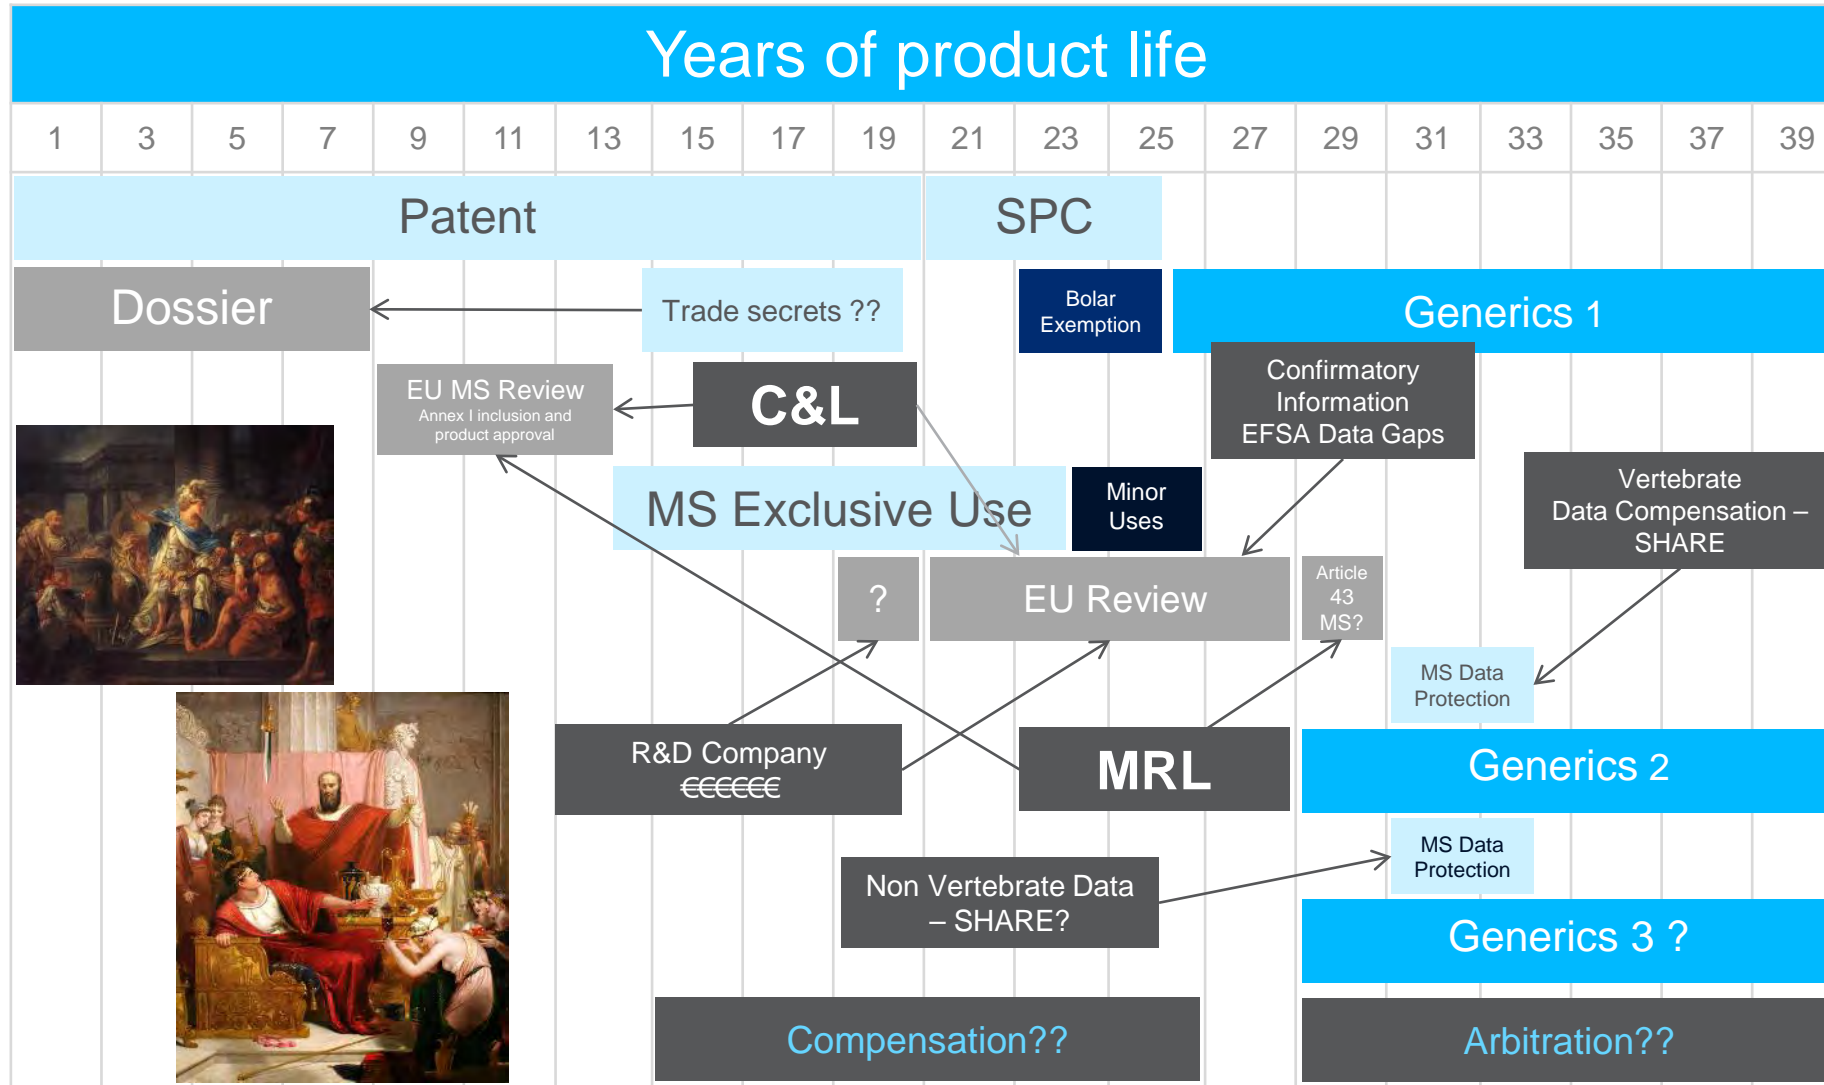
Years of product life

| 1 | 3 | 5 | 7 | 9 | 11 | 13 | 15 | 17 | 19 | 21 | 23 | 25 | 27 | 29 | 31 | 33 | 35 | 37 | 39 |
|---|---|---|---|---|---|---|---|---|---|---|---|---|---|---|---|---|---|---|---|

Patent

SPC

Dossier

Trade secrets ??

Bolar Exemption

Generics 1

EU MS Review
Annex I inclusion and product approval

C&L

Confirmatory Information EFSA Data Gaps

Vertebrate Data Compensation – SHARE

MS Exclusive Use

Minor Uses

?

EU Review

Article 43 MS?

MS Data Protection

R&D Company
€€€€€€

MRL

Generics 2

MS Data Protection

Non Vertebrate Data – SHARE?

Generics 3 ?

Compensation??

Arbitration??